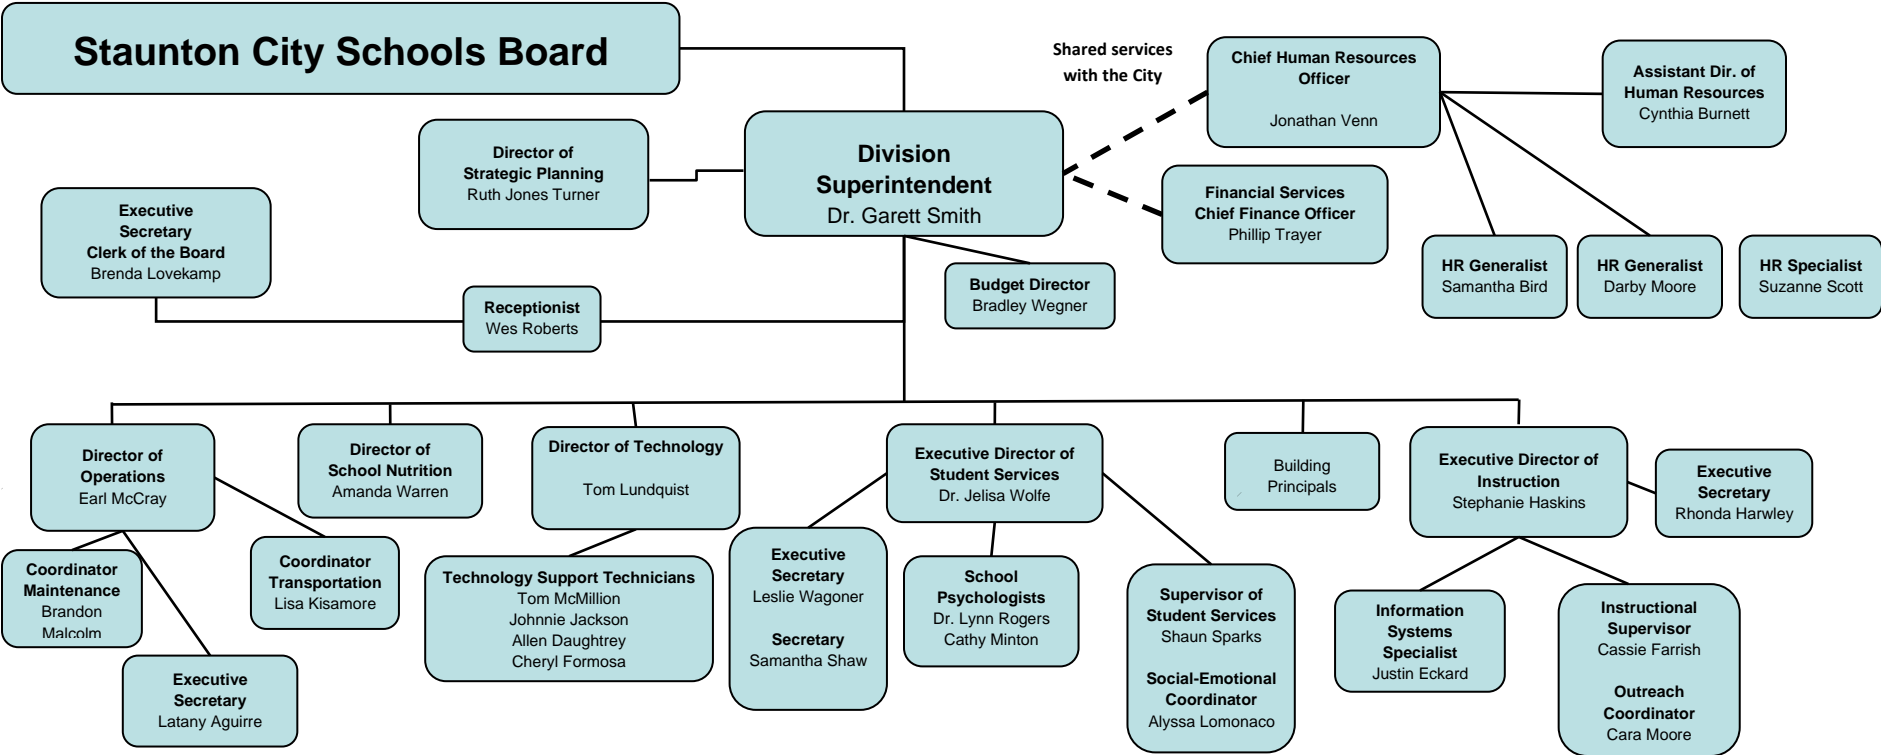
Staunton City Schools Board

Shared services with the City

Chief Human Resources Officer
Jonathan Venn

Assistant Dir. of Human Resources
Cynthia Burnett

Director of Strategic Planning
Ruth Jones Turner

Division Superintendent
Dr. Garett Smith

Financial Services Chief Finance Officer
Phillip Trayer

Executive Secretary Clerk of the Board
Brenda Lovekamp

HR Generalist
Samantha Bird

HR Generalist
Darby Moore

HR Specialist
Suzanne Scott

Budget Director
Bradley Wegner

Receptionist
Wes Roberts

Director of Operations
Earl McCray

Director of School Nutrition
Amanda Warren

Director of Technology
Tom Lundquist

Executive Director of Student Services
Dr. Jelisa Wolfe

Building Principals

Executive Director of Instruction
Stephanie Haskins

Executive Secretary
Rhonda Harwley

Coordinator Maintenance
Brandon Malcolm

Coordinator Transportation
Lisa Kisamore

Technology Support Technicians
Tom McMillion
Johnnie Jackson
Allen Daughtrey
Cheryl Formosa

Executive Secretary
Leslie Wagoner

Secretary
Samantha Shaw

School Psychologists
Dr. Lynn Rogers
Cathy Minton

Supervisor of Student Services
Shaun Sparks

Social-Emotional Coordinator
Alyssa Lomonaco

Information Systems Specialist
Justin Eckard

Instructional Supervisor
Cassie Farrish

Outreach Coordinator
Cara Moore

Executive Secretary
Latany Aguirre